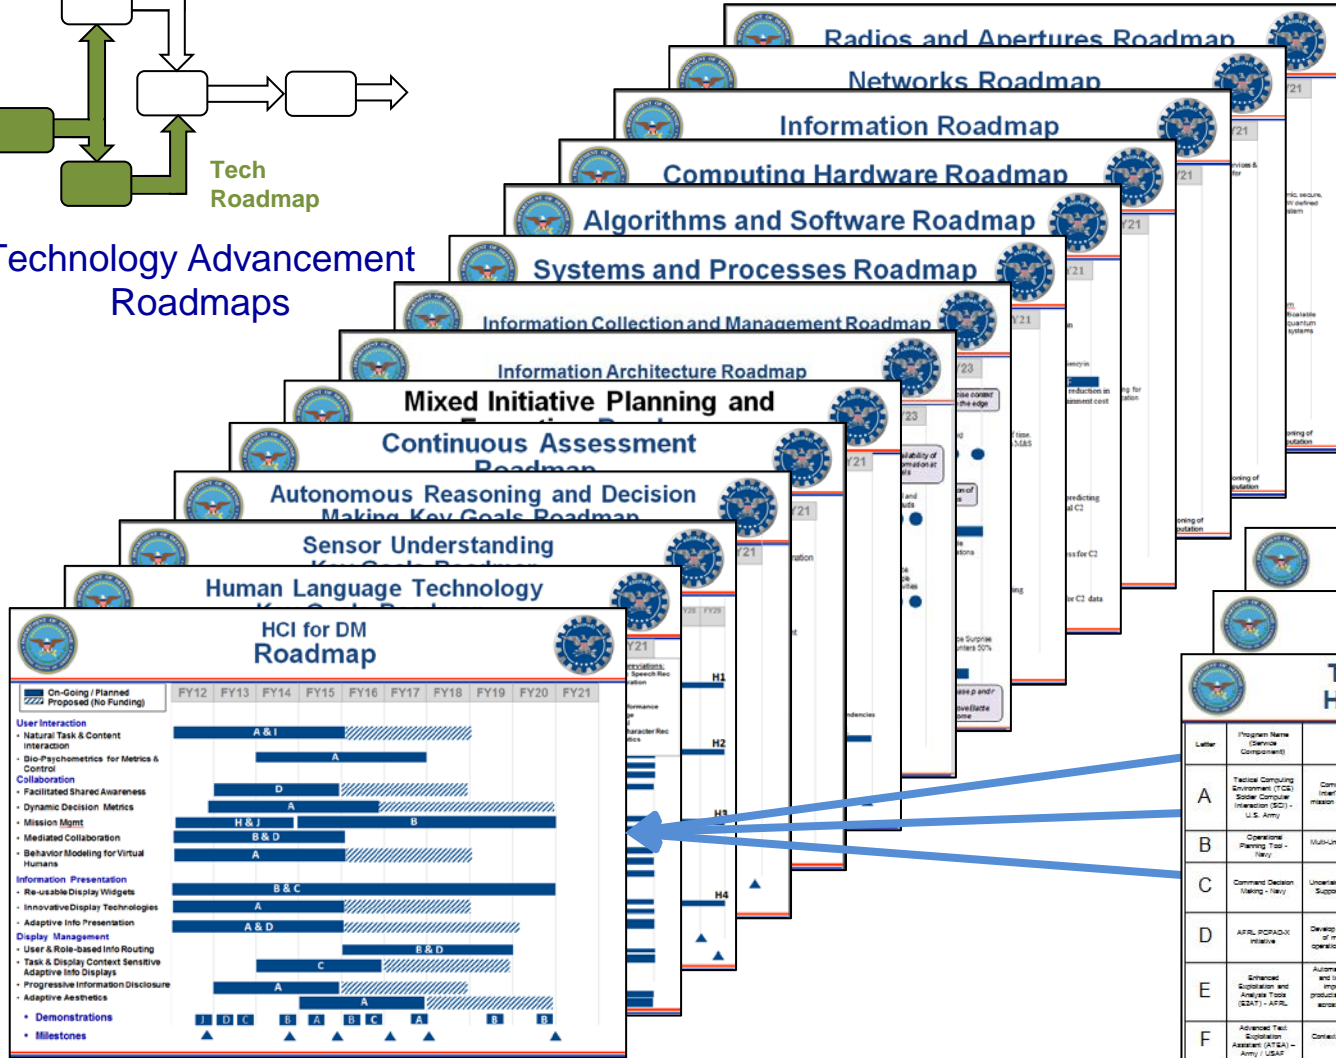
Tech Roadmap

Technology Advancement Roadmaps

Radios and Apertures Roadmap

Networks Roadmap

Information Roadmap

Computing Hardware Roadmap

Algorithms and Software Roadmap

Systems and Processes Roadmap

Information Collection and Management Roadmap

Information Architecture Roadmap

Mixed Initiative Planning and

Continuous Assessment

Autonomous Reasoning and Decision

Sensor Understanding

Human Language Technology

HCI for DM Roadmap

On-Going / Planned
Proposed (No Funding)

| FY12 | FY13 | FY14 | FY15 | FY16 | FY17 | FY18 | FY19 | FY20 | FY21 |
|---|---|---|---|---|---|---|---|---|---|

User Interaction
• Natural Task & Content Interaction — A & I
• Bio-Psychometrics for Metrics & Control — A
Collaboration
• Facilitated Shared Awareness — D
• Dynamic Decision Metrics — A
• Mission Mgmt — H & J, B
• Mediated Collaboration — B & D
• Behavior Modeling for Virtual Humans — A
Information Presentation
• Re-usable Display Widgets — B & C
• Innovative Display Technologies — A
• Adaptive Info Presentation — A & D
Display Management
• User & Role-based Info Routing — B & D
• Task & Display Context Sensitive Adaptive Info Displays — C
• Progressive Information Disclosure — A
• Adaptive Aesthetics — A
• Demonstrations — J D C B A B C A B B
• Milestones

H1
H2
H3
H4

| Letter | Program Name (Service Component) |
|---|---|
| A | Tactical Computing Environment (TCE) Soldier Computer Interaction (SCI) - U.S. Army |
| B | Operational Planning Tool - Navy |
| C | Command Decision Making - Navy |
| D | AFRL PCPAD-X Initiative |
| E | Enhanced Exploitation and Analysis Tools (E2AT) - AFRL |
| F | Advanced Text Exploitation Assistant (ATEA) - Army / USAF |